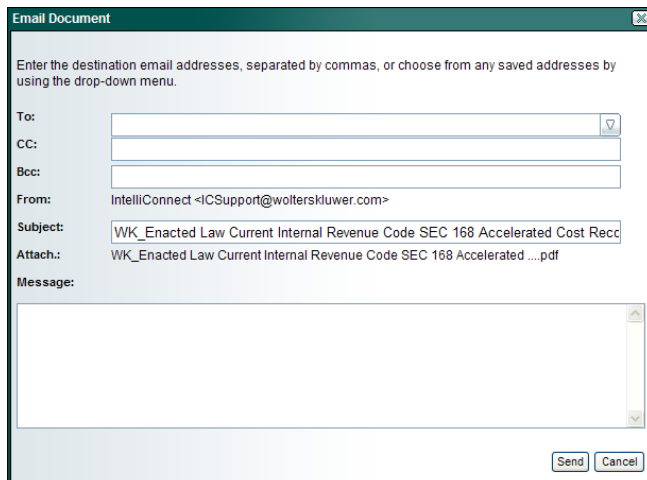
Email Document

Enter the destination email addresses, separated by commas, or choose from any saved addresses by using the drop-down menu.

To:

CC:

Bcc:

From: IntelliConnect <ICSupport@wolterskluwer.com>

Subject: WK_Enacted Law Current Internal Revenue Code SEC 168 Accelerated Cost Reco

Attach.: WK_Enacted Law Current Internal Revenue Code SEC 168 Accelerated ....pdf

Message:

Send Cancel